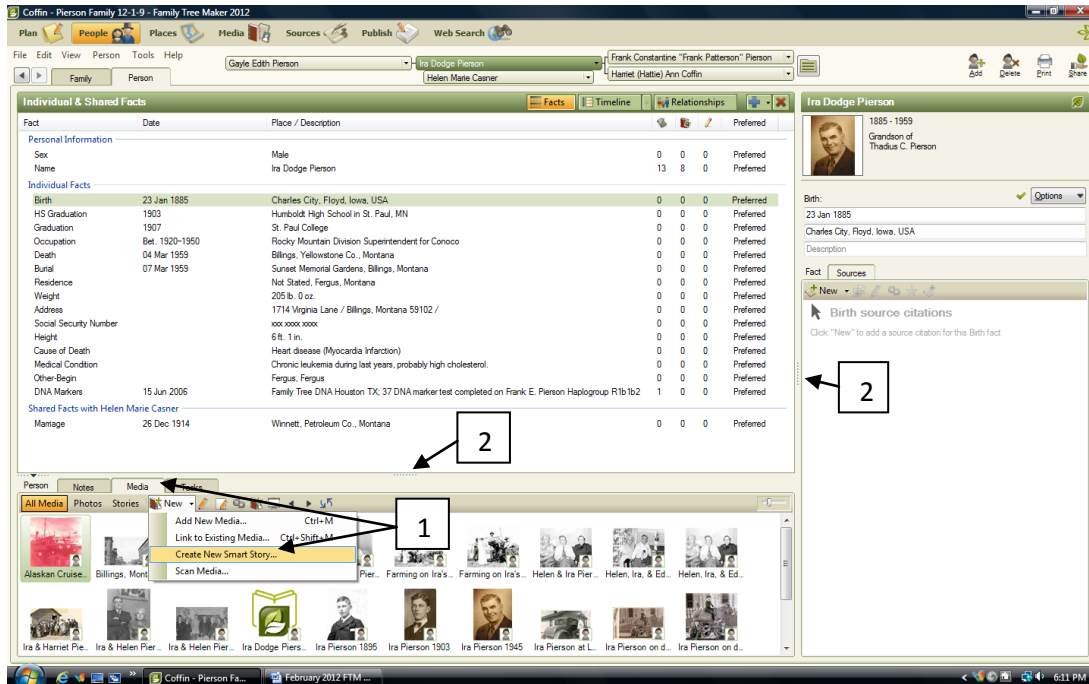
Coffin - Pierson Family 12-1-9 - Family Tree Maker 2012

Plan People Places Media Sources Publish Web Search

File Edit View Person Tools Help

Family Person

Gayle Edith Pierson
Ira Dodge Pierson
Helen Marie Casner
Frank Constantine "Frank Patterson" Pierson
Harriet (Hattie) Ann Coffin

Add Delete Print Share

Individual & Shared Facts

Facts Timeline Relationships

| Fact | Date | Place / Description | | | | Preferred |
|---|---|---|---|---|---|---|
| Personal Information | | | | | | |
| Sex | | Male | 0 | 0 | 0 | Preferred |
| Name | | Ira Dodge Pierson | 13 | 8 | 0 | Preferred |
| Individual Facts | | | | | | |
| Birth | 23 Jan 1885 | Charles City, Floyd, Iowa, USA | 0 | 0 | 0 | Preferred |
| HS Graduation | 1903 | Humboldt High School in St. Paul, MN | 0 | 0 | 0 | Preferred |
| Graduation | 1907 | St. Paul College | 0 | 0 | 0 | Preferred |
| Occupation | Bet. 1920~1950 | Rocky Mountain Division Superintendent for Conoco | 0 | 0 | 0 | Preferred |
| Death | 04 Mar 1959 | Billings, Yellowstone Co., Montana | 0 | 0 | 0 | Preferred |
| Burial | 07 Mar 1959 | Sunset Memorial Gardens, Billings, Montana | 0 | 0 | 0 | Preferred |
| Residence | | Not Stated, Fergus, Montana | 0 | 0 | 0 | Preferred |
| Weight | | 205 lb. 0 oz. | 0 | 0 | 0 | Preferred |
| Address | | 1714 Virginia Lane / Billings, Montana 59102 / | 0 | 0 | 0 | Preferred |
| Social Security Number | | xxx xxxx xxxx | 0 | 0 | 0 | Preferred |
| Height | | 6 ft. 1 in. | 0 | 0 | 0 | Preferred |
| Cause of Death | | Heart disease (Myocardia Infarction) | 0 | 0 | 0 | Preferred |
| Medical Condition | | Chronic leukemia during last years, probably high cholesterol. | 0 | 0 | 0 | Preferred |
| Other-Begin | | Fergus, Fergus | 0 | 0 | 0 | Preferred |
| DNA Markers | 15 Jun 2006 | Family Tree DNA Houston TX; 37 DNA marker test completed on Frank E. Pierson Haplogroup R1b1b2 | 1 | 0 | 0 | Preferred |
| Shared Facts with Helen Marie Casner | | | | | | |
| Marriage | 26 Dec 1914 | Winnett, Petroleum Co., Montana | 0 | 0 | 0 | Preferred |

2

Person Notes Media Tasks

All Media Photos Stories New

Add New Media... Ctrl+M
Link to Existing Media... Ctrl+Shift+M
Create New Smart Story...
Scan Media...

1

Alaskan Cruise... Billings, Mont... Pier... Farming on Ira's... Farming on Ira's... Helen & Ira Pier... Helen, Ira, & Ed... Helen, Ira, & Ed...
Ira & Harriet Pie... Ira & Helen Pier... Ira & Helen Pier... Ira Dodge Piers... Ira Pierson 1895 Ira Pierson 1903 Ira Pierson 1945 Ira Pierson at L... Ira Pierson on d... Ira Pierson on d...

Ira Dodge Pierson
1885 - 1959
Grandson of
Thadius C. Pierson

Birth:
Options
23 Jan 1885
Charles City, Floyd, Iowa, USA
Description

Fact Sources
New
Birth source citations
Click "New" to add a source citation for this Birth fact

2

Coffin - Pierson Fa... February 2012 FTM ...
6:11 PM